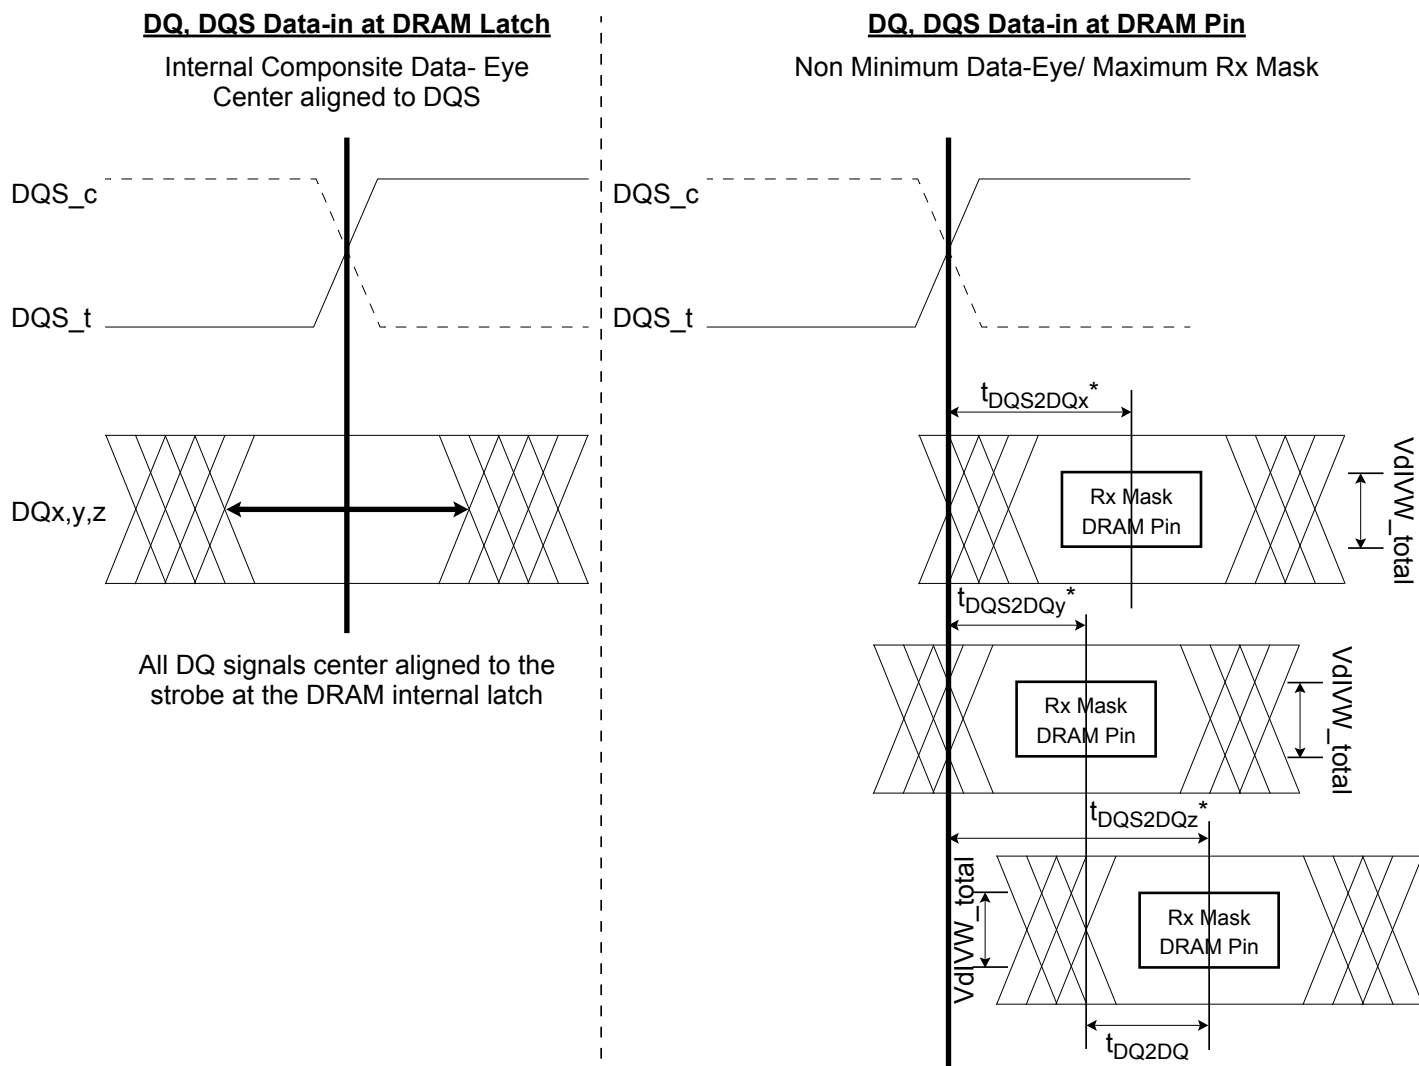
DQ, DQS Data-in at DRAM Latch

Internal Componsite Data- Eye Center aligned to DQS

DQS_c

DQS_t

DQx,y,z

All DQ signals center aligned to the strobe at the DRAM internal latch

DQ, DQS Data-in at DRAM Pin

Non Minimum Data-Eye/ Maximum Rx Mask

DQS_c

DQS_t

$t_{DQS2DQx}$*

Rx Mask DRAM Pin

VdIVW_total

$t_{DQS2DQy}$*

Rx Mask DRAM Pin

VdIVW_total

$t_{DQS2DQz}$*

VdIVW_total

Rx Mask DRAM Pin

$t_{DQ2DQ}$